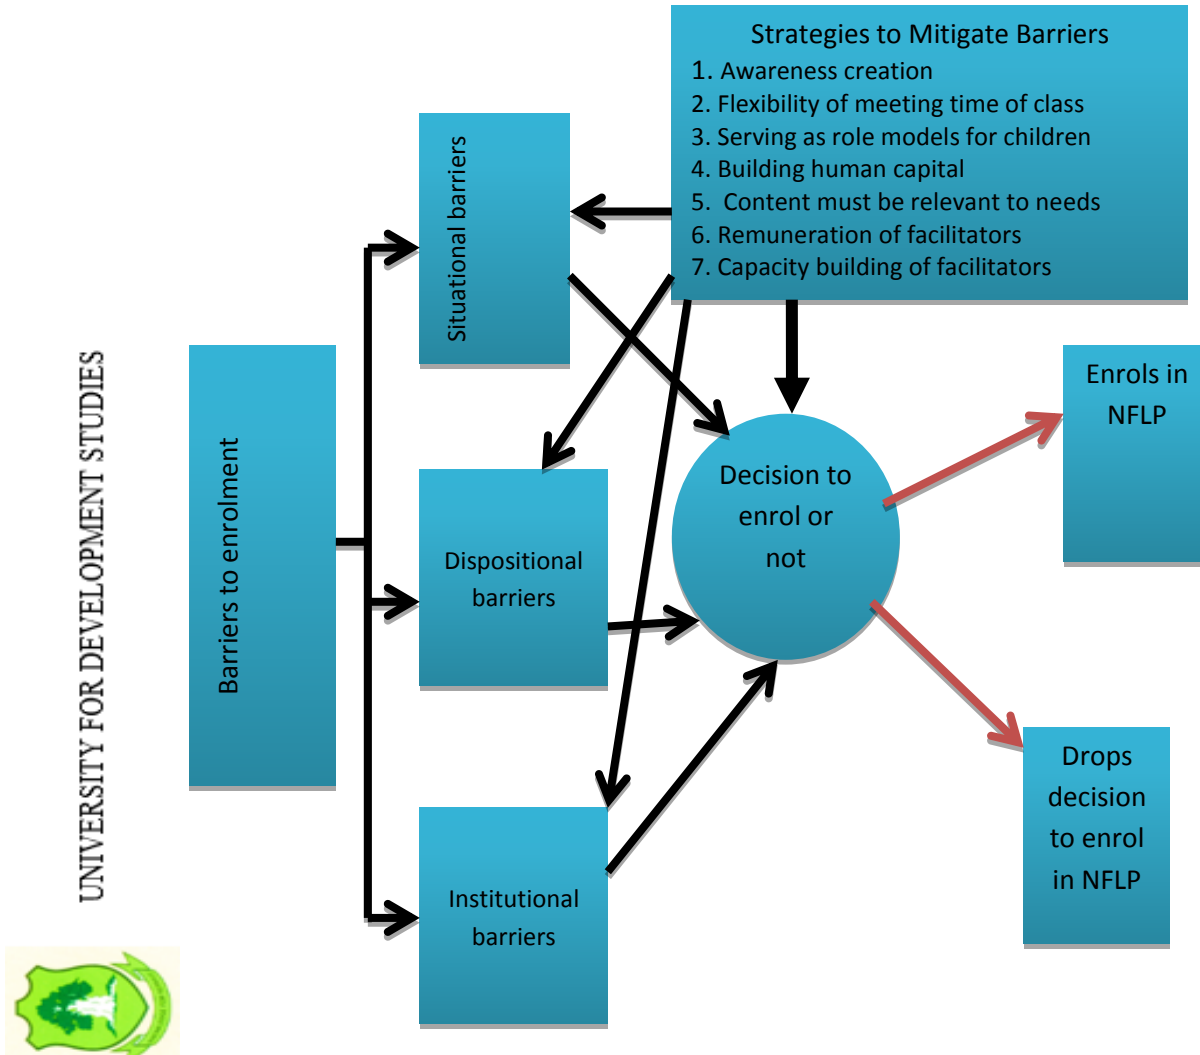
UNIVERSITY FOR DEVELOPMENT STUDIES

Strategies to Mitigate Barriers
1. Awareness creation
2. Flexibility of meeting time of class
3. Serving as role models for children
4. Building human capital
5. Content must be relevant to needs
6. Remuneration of facilitators
7. Capacity building of facilitators

Barriers to enrolment

Situational barriers

Dispositional barriers

Institutional barriers

Decision to enrol or not

Enrols in NFLP

Drops decision to enrol in NFLP